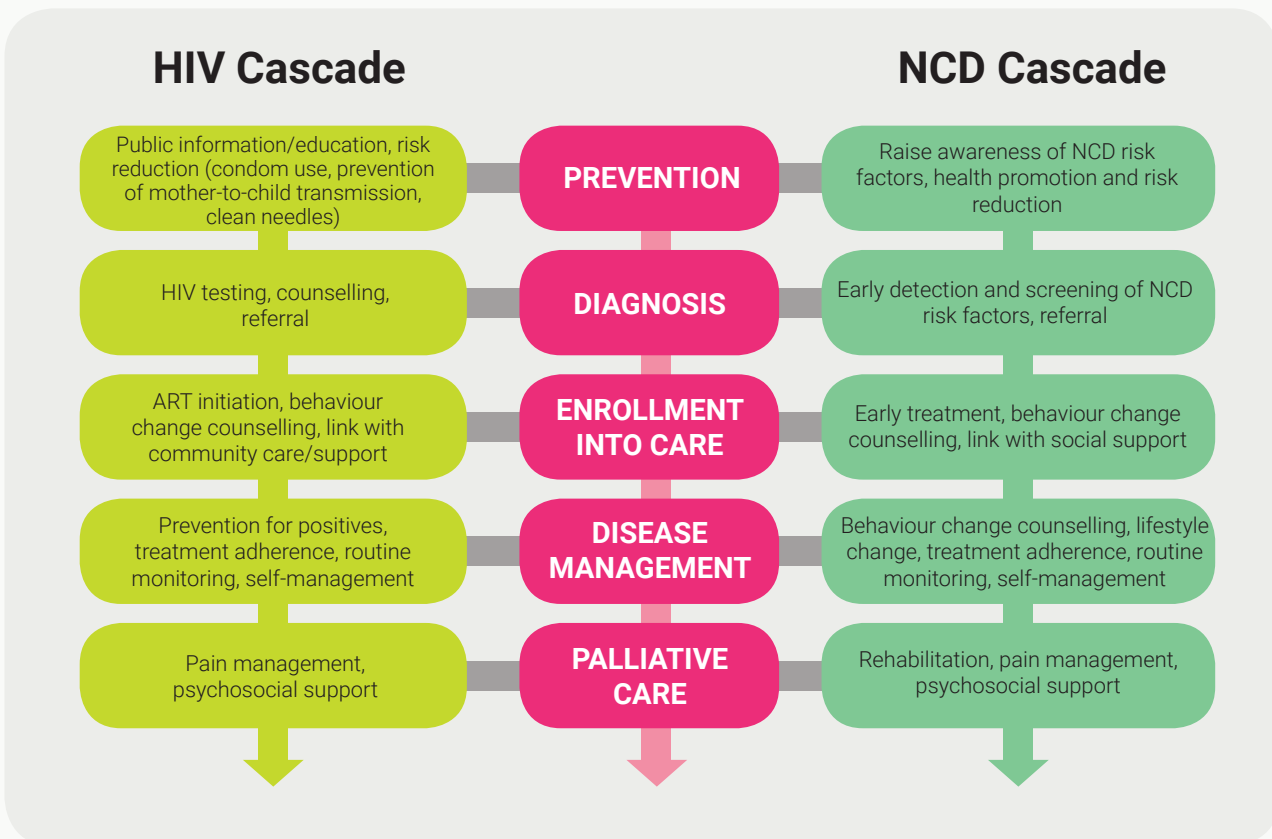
HIV Cascade

NCD Cascade

Public information/education, risk reduction (condom use, prevention of mother-to-child transmission, clean needles)

PREVENTION

Raise awareness of NCD risk factors, health promotion and risk reduction

HIV testing, counselling, referral

DIAGNOSIS

Early detection and screening of NCD risk factors, referral

ART initiation, behaviour change counselling, link with community care/support

ENROLLMENT INTO CARE

Early treatment, behaviour change counselling, link with social support

Prevention for positives, treatment adherence, routine monitoring, self-management

DISEASE MANAGEMENT

Behaviour change counselling, lifestyle change, treatment adherence, routine monitoring, self-management

Pain management, psychosocial support

PALLIATIVE CARE

Rehabilitation, pain management, psychosocial support